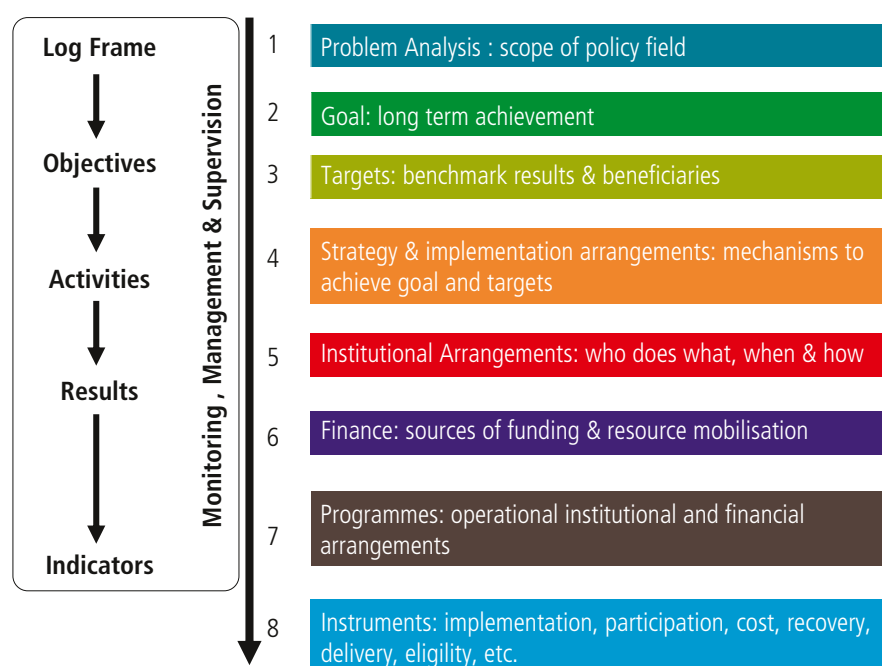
Log Frame

Objectives

Activities

Results

Indicators

Monitoring , Management & Supervision

1 Problem Analysis : scope of policy field

2 Goal: long term achievement

3 Targets: benchmark results & beneficiaries

4 Strategy & implementation arrangements: mechanisms to achieve goal and targets

5 Institutional Arrangements: who does what, when & how

6 Finance: sources of funding & resource mobilisation

7 Programmes: operational institutional and financial arrangements

8 Instruments: implementation, participation, cost, recovery, delivery, eligility, etc.